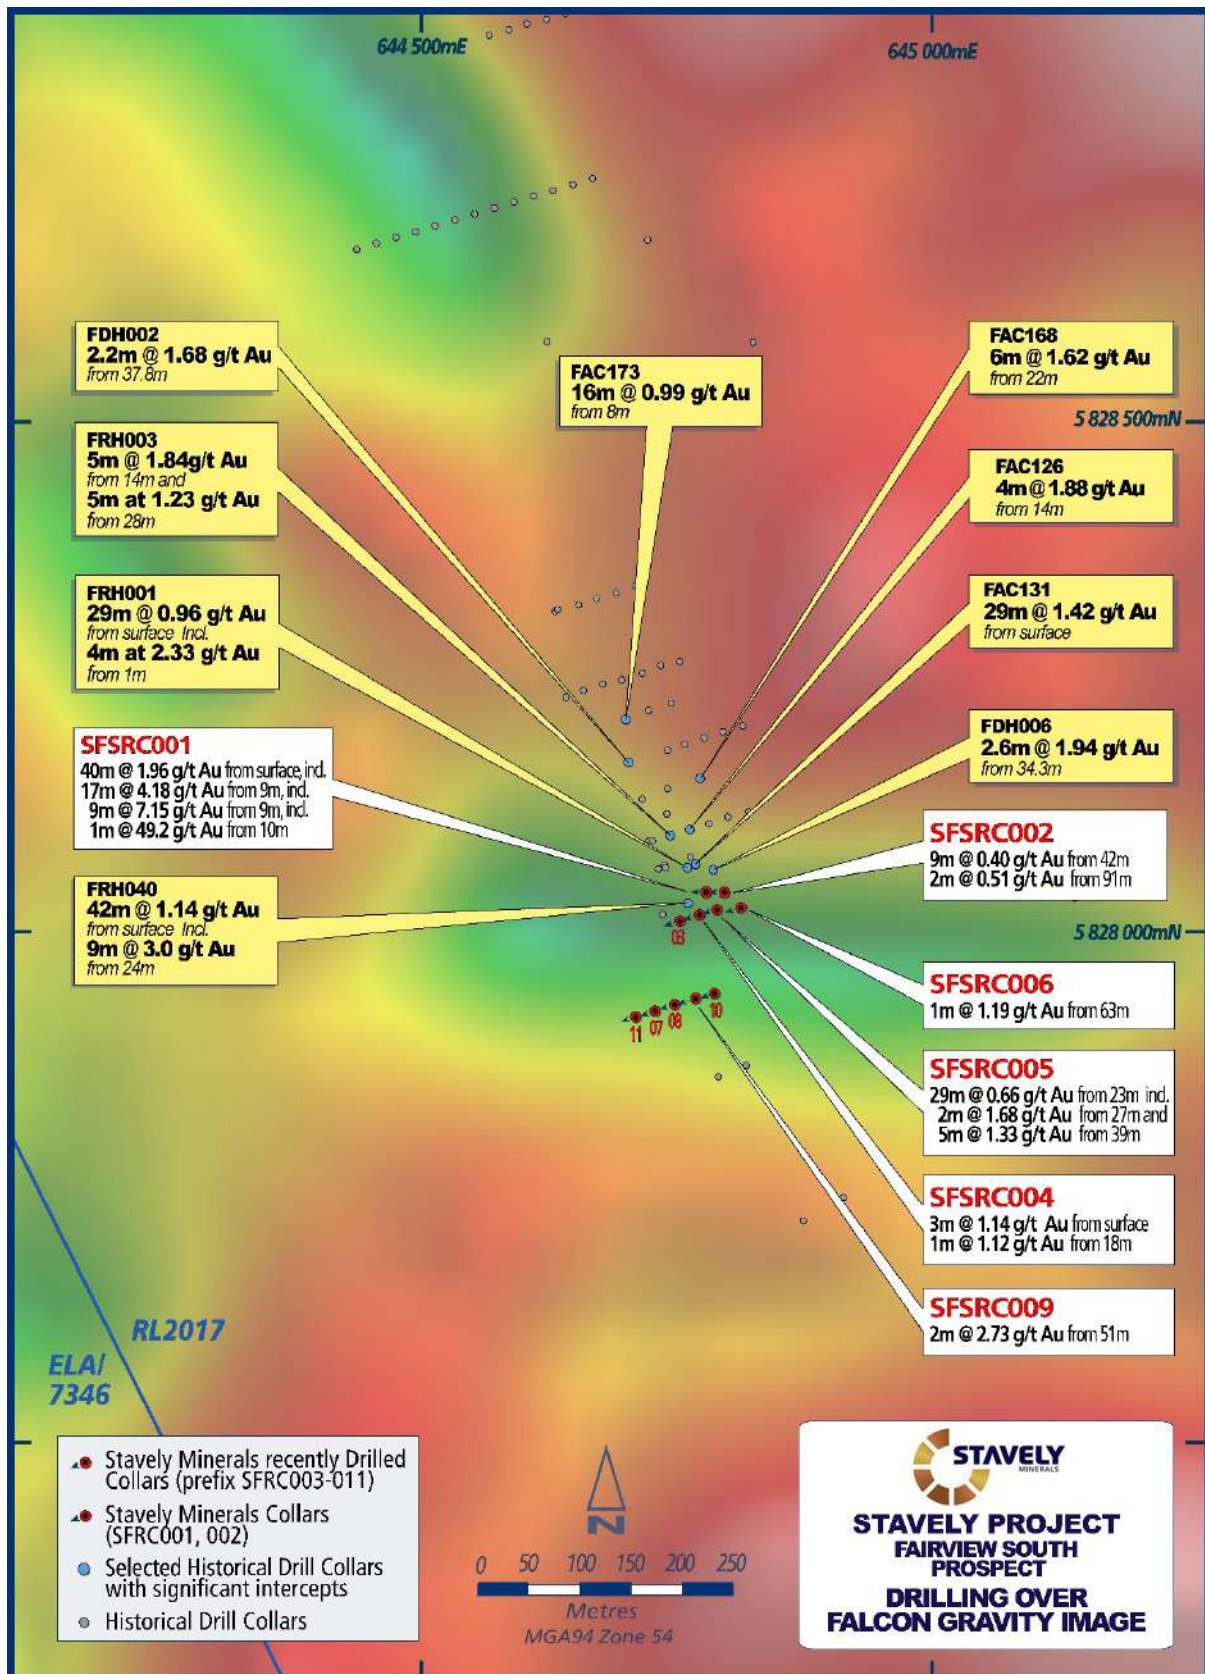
644 500mE

645 000mE

FDH002
2.2m @ 1.68 g/t Au
from 37.8m

FAC173
16m @ 0.99 g/t Au
from 8m

FAC168
6m @ 1.62 g/t Au
from 22m

5 828 500mN

FRH003
5m @ 1.84g/t Au
from 14m and
5m at 1.23 g/t Au
from 28m

FAC126
4m @ 1.88 g/t Au
from 14m

FRH001
29m @ 0.96 g/t Au
from surface Incl.
4m at 2.33 g/t Au
from 1m

FAC131
29m @ 1.42 g/t Au
from surface

SFSRC001
40m @ 1.96 g/t Au from surface, incl.
17m @ 4.18 g/t Au from 9m, incl.
9m @ 7.15 g/t Au from 9m, incl.
1m @ 49.2 g/t Au from 10m

FDH006
2.6m @ 1.94 g/t Au
from 34.3m

SFSRC002
9m @ 0.40 g/t Au from 42m
2m @ 0.51 g/t Au from 91m

FRH040
42m @ 1.14 g/t Au
from surface Incl.
9m @ 3.0 g/t Au
from 24m

03

5 828 000mN

SFSRC006
1m @ 1.19 g/t Au from 63m

11 07 08 10

SFSRC005
29m @ 0.66 g/t Au from 23m incl.
2m @ 1.68 g/t Au from 27m and
5m @ 1.33 g/t Au from 39m

SFSRC004
3m @ 1.14 g/t Au from surface
1m @ 1.12 g/t Au from 18m

SFSRC009
2m @ 2.73 g/t Au from 51m

RL2017

ELA/
7346

Stavely Minerals recently Drilled Collars (prefix SFRC003-011)
Stavely Minerals Collars (SFRC001, 002)
Selected Historical Drill Collars with significant intercepts
Historical Drill Collars

N

0 50 100 150 200 250
Metres
MGA94 Zone 54

STAVELY
MINERALS

STAVELY PROJECT
FAIRVIEW SOUTH PROSPECT
DRILLING OVER FALCON GRAVITY IMAGE